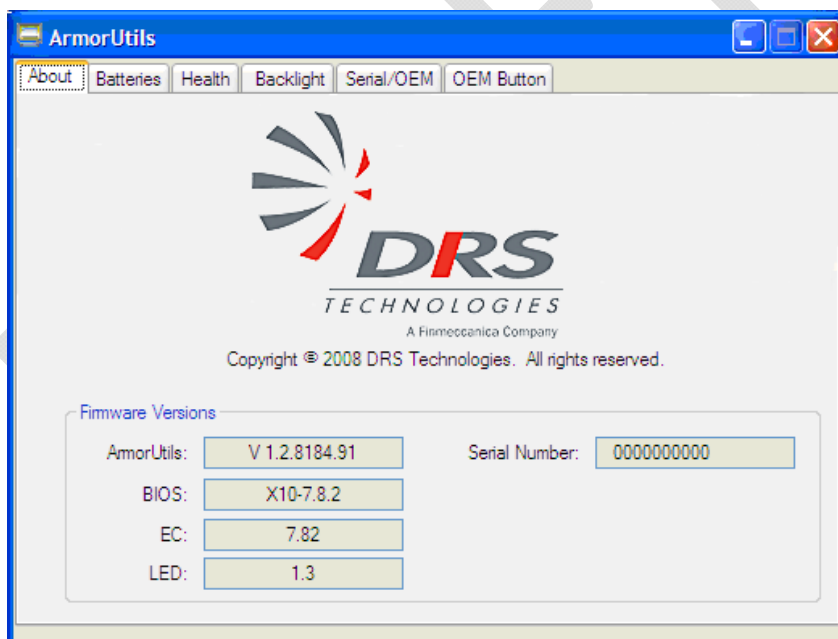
ArmorUtils

About | Batteries | Health | Backlight | Serial/OEM | OEM Button

DRS
TECHNOLOGIES
A Finmeccanica Company

Copyright © 2008 DRS Technologies. All rights reserved.

Firmware Versions

ArmorUtils: V 1.2.8184.91

Serial Number: 0000000000

BIOS: X10-7.8.2

EC: 7.82

LED: 1.3